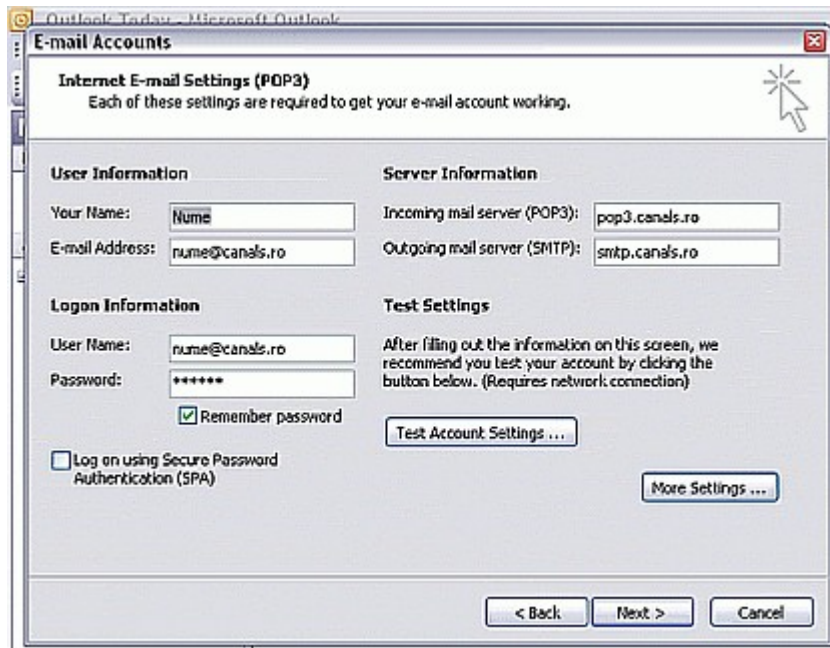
Outlook Today - Microsoft Outlook

E-mail Accounts

Internet E-mail Settings (POP3)
Each of these settings are required to get your e-mail account working.

User Information

Your Name: Nume

E-mail Address: nume@canals.ro

Logon Information

User Name: nume@canals.ro

Password: ******

Remember password

Log on using Secure Password Authentication (SPA)

Server Information

Incoming mail server (POP3): pop3.canals.ro

Outgoing mail server (SMTP): smtp.canals.ro

Test Settings

After filling out the information on this screen, we recommend you test your account by clicking the button below. (Requires network connection)

Test Account Settings ...

More Settings ...

< Back

Next >

Cancel